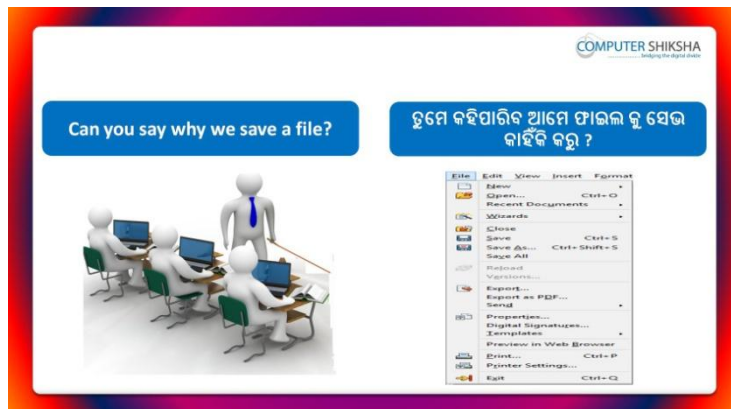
COMPUTER SHIKSHA
bridging the digital divide

Can you say why we save a file?

ତୁମେ କହିପାରିବ ଆମେ ଫାଇଲ କୁ ସେଭ କାହିଁକି କରୁ ?

File Edit View Insert Format
New
Open... Ctrl+O
Recent Documents
Wizards
Close
Save Ctrl+S
Save As... Ctrl+Shift+S
Save All
Reload
Versions...
Export...
Export as PDF...
Send
Properties...
Digital Signatures...
Templates
Preview in Web Browser
Print... Ctrl+P
Printer Settings...
Exit Ctrl+Q